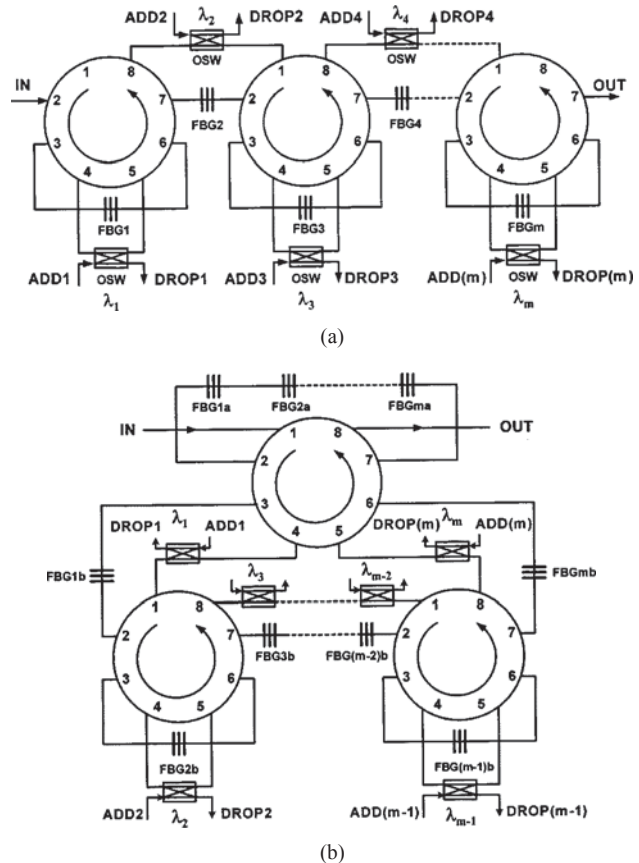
ADD2 $\lambda_2$ DROP2 ADD4 $\lambda_4$ DROP4

OSW OSW

IN 1 8 2 7 3 6 4 5 FBG2 1 8 2 7 3 6 4 5 FBG4 1 8 2 7 3 6 4 5 OUT

FBG1 FBG3 FBGm

ADD1 OSW DROP1 ADD3 OSW DROP3 ADD(m) OSW DROP(m)

$\lambda_1$ $\lambda_3$ $\lambda_m$

(a)

FBG1a FBG2a FBGma

IN 1 8 OUT 2 7 3 6 4 5

DROP1 $\lambda_1$ ADD1 DROP(m) $\lambda_m$ ADD(m)

FBG1b FBGmb

$\lambda_3$ $\lambda_{m-2}$

1 8 2 7 3 6 4 5 FBG3b FBG(m-2)b 1 8 2 7 3 6 4 5

FBG2b FBG(m-1)b

ADD2 $\lambda_2$ DROP2 ADD(m-1) $\lambda_{m-1}$ DROP(m-1)

(b)